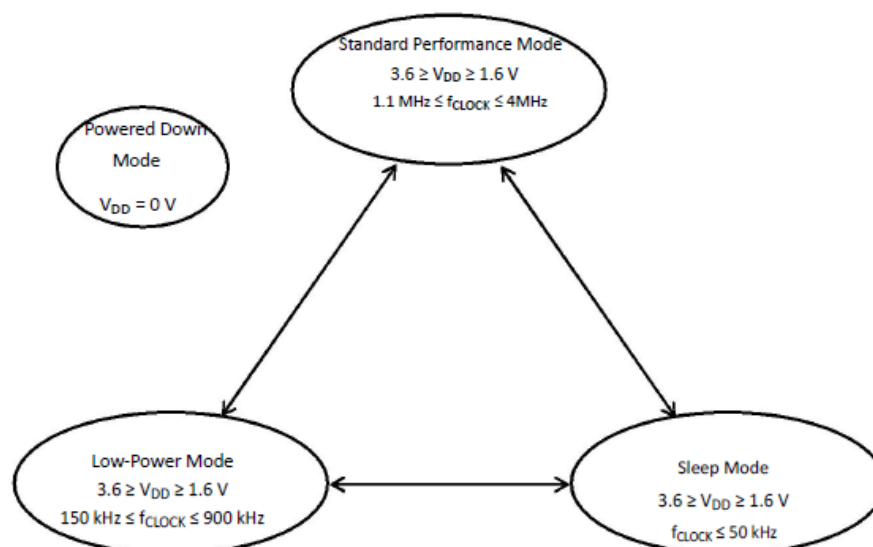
Standard Performance Mode
$3.6 \geq V_{DD} \geq 1.6$ V
1.1 MHz $\leq f_{CLOCK} \leq$ 4MHz

Powered Down Mode
$V_{DD} = 0$ V

Low-Power Mode
$3.6 \geq V_{DD} \geq 1.6$ V
150 kHz $\leq f_{CLOCK} \leq$ 900 kHz

Sleep Mode
$3.6 \geq V_{DD} \geq 1.6$ V
$f_{CLOCK} \leq$ 50 kHz